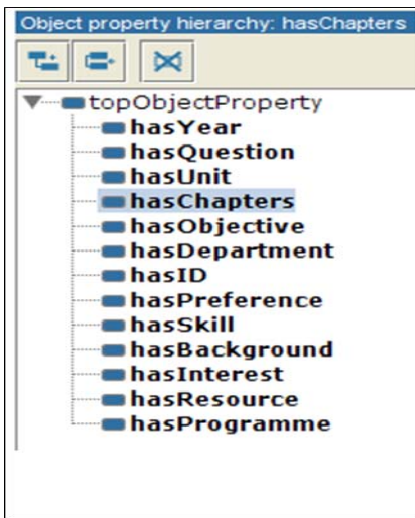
Object property hierarchy: hasChapters

topObjectProperty
hasYear
hasQuestion
hasUnit
hasChapters
hasObjective
hasDepartment
hasID
hasPreference
hasSkill
hasBackground
hasInterest
hasResource
hasProgramme